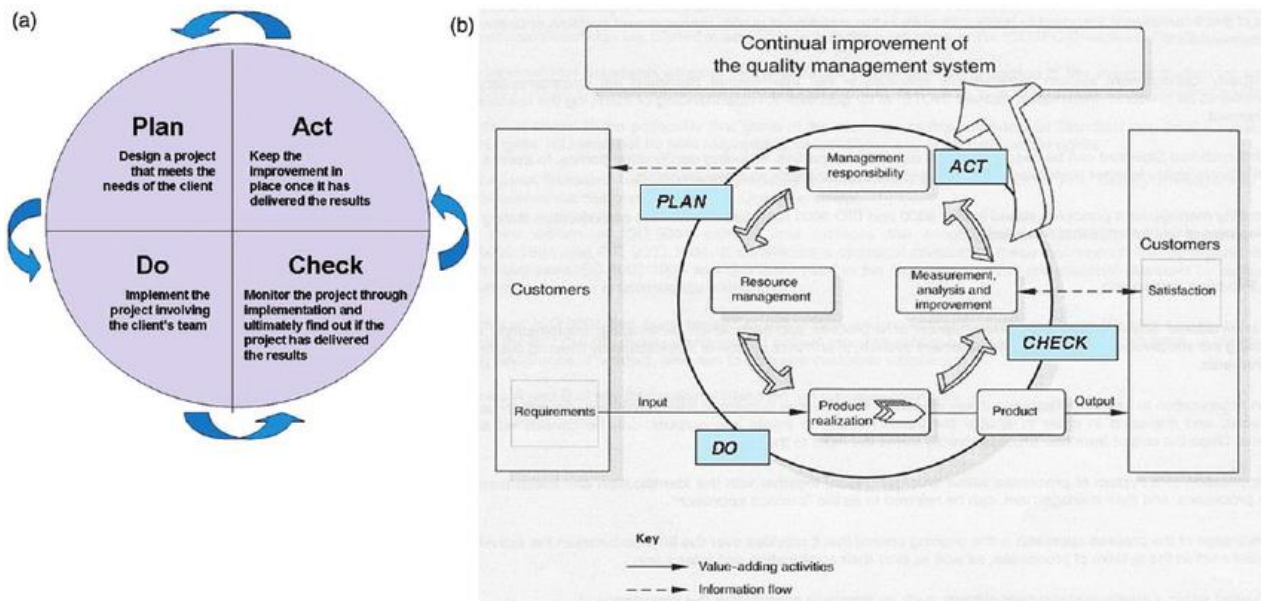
(a)

Plan
Design a project that meets the needs of the client

Act
Keep the improvement in place once it has delivered the results

Do
Implement the project involving the client's team

Check
Monitor the project through implementation and ultimately find out if the project has delivered the results

(b)

Continual improvement of the quality management system

Customers

Requirements

Input

Management responsibility

ACT

PLAN

Resource management

Measurement, analysis and improvement

CHECK

Product realization

DO

Product

Output

Customers

Satisfaction

Key
Value-adding activities
Information flow